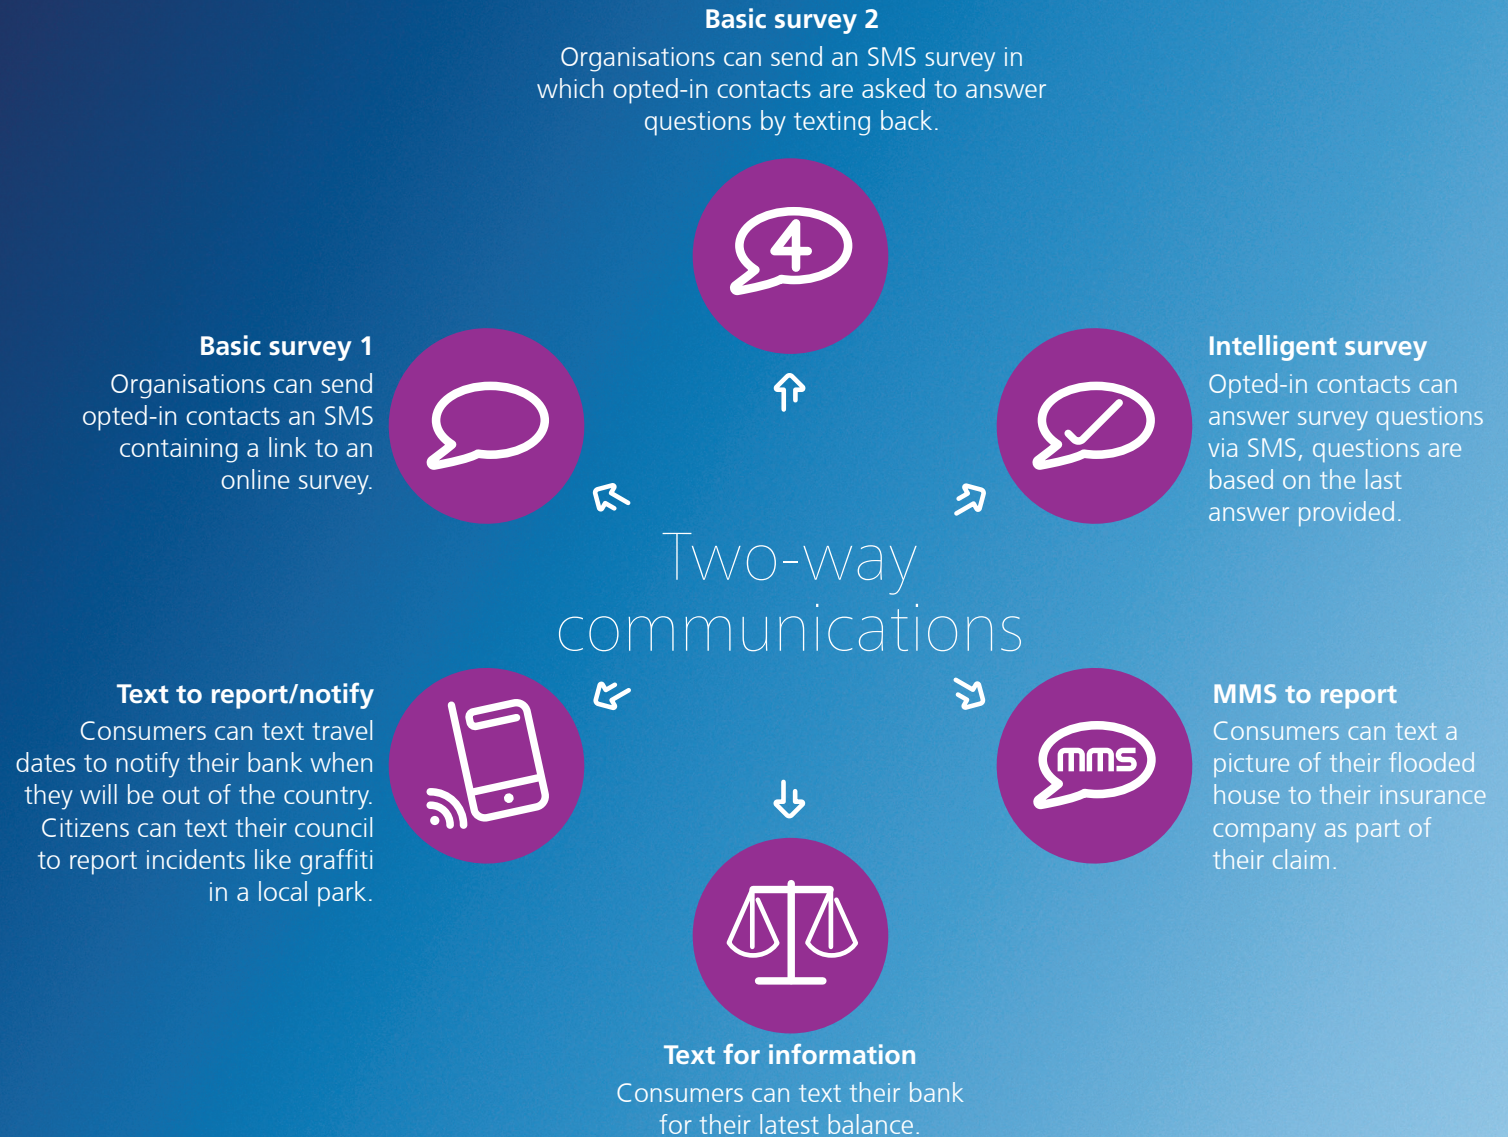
Basic survey 2
Organisations can send an SMS survey in which opted-in contacts are asked to answer questions by texting back.

4

Basic survey 1
Organisations can send opted-in contacts an SMS containing a link to an online survey.

Intelligent survey
Opted-in contacts can answer survey questions via SMS, questions are based on the last answer provided.

Two-way communications

Text to report/notify
Consumers can text travel dates to notify their bank when they will be out of the country. Citizens can text their council to report incidents like graffiti in a local park.

MMS to report
mms
Consumers can text a picture of their flooded house to their insurance company as part of their claim.

Text for information
Consumers can text their bank for their latest balance.